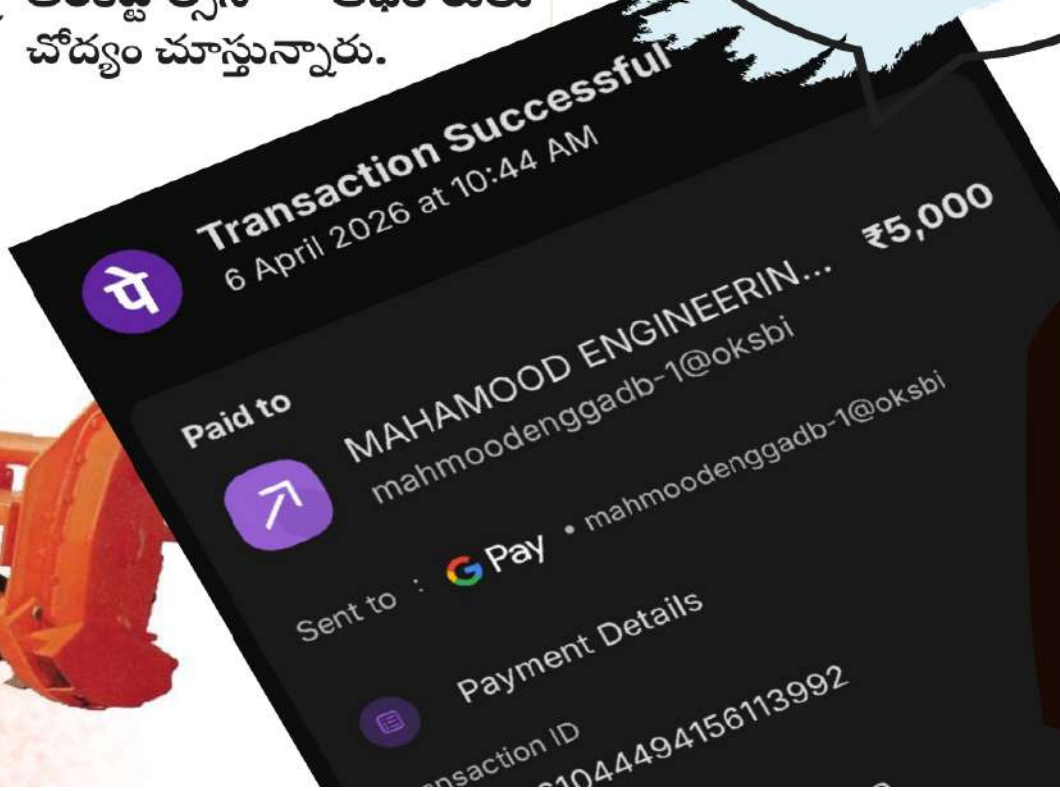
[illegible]
చోద్యం చూస్తున్నారు.

Transaction Successful
6 April 2026 at 10:44 AM

पे

Paid to
MAHAMOOD ENGINEERIN...
mahmoodenggadb-1@oksbi
₹5,000

Sent to : G Pay • mahmoodenggadb-1@oksbi

Payment Details

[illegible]nsaction ID
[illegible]104449415611399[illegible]